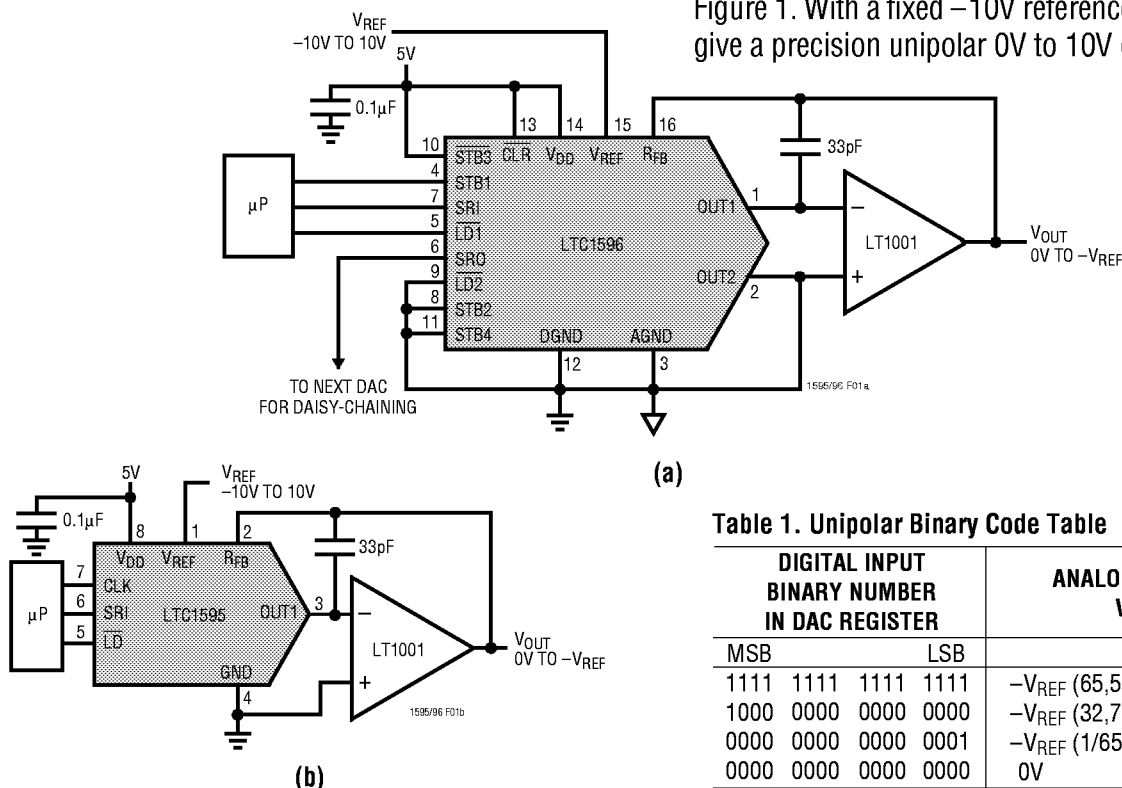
Figure 1. With a fixed −10V referenc give a precision unipolar 0V to 10V

$V_{REF}$
−10V TO 10V
5V
0.1µF
10
13
14
15
16
$\overline{STB3}$
$\overline{CLR}$
$V_{DD}$
$V_{REF}$
$R_{FB}$
33pF
4
STB1
7
SRI
5
$\overline{LD1}$
6
SRO
9
$\overline{LD2}$
8
STB2
11
STB4
µP
LTC1596
OUT1
1
OUT2
2
LT1001
$V_{OUT}$
0V TO $-V_{REF}$
DGND
AGND
12
3
TO NEXT DAC
FOR DAISY-CHAINING
1595/96 F01a

(a)

5V
$V_{REF}$
−10V TO 10V
0.1µF
8
1
2
33pF
$V_{DD}$
$V_{REF}$
$R_{FB}$
7
CLK
6
SRI
5
$\overline{LD}$
µP
LTC1595
OUT1
3
LT1001
$V_{OUT}$
0V TO $-V_{REF}$
GND
4
1595/96 F01b

(b)

Table 1. Unipolar Binary Code Table

| DIGITAL INPUT BINARY NUMBER IN DAC REGISTER | | | | ANALO V |
|---|---|---|---|---|
| MSB | | | LSB | |
| 1111 | 1111 | 1111 | 1111 | $-V_{REF}$ (65,5 |
| 1000 | 0000 | 0000 | 0000 | $-V_{REF}$ (32,7 |
| 0000 | 0000 | 0000 | 0001 | $-V_{REF}$ (1/65 |
| 0000 | 0000 | 0000 | 0000 | 0V |